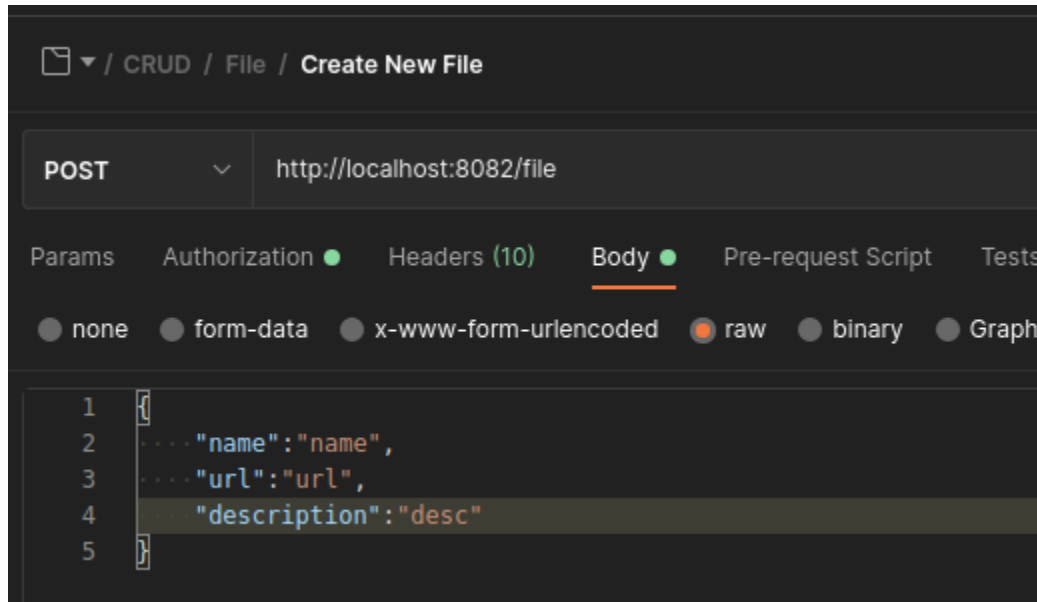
/ CRUD / File / Create New File

POST

http://localhost:8082/file

Params Authorization Headers (10) Body Pre-request Script Tests

none form-data x-www-form-urlencoded raw binary Graph

1 {
2 "name":"name",
3 "url":"url",
4 "description":"desc"
5 }